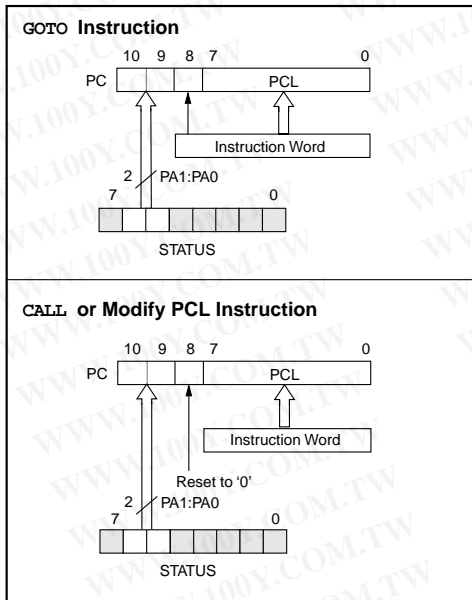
GOTO Instruction

10 9 8 7 0

PC

PCL

Instruction Word

2 PA1:PA0

7 0

STATUS

CALL or Modify PCL Instruction

10 9 8 7 0

PC

PCL

Instruction Word

Reset to '0'

2 PA1:PA0

7 0

STATUS

WWW.100Y.COM.TW